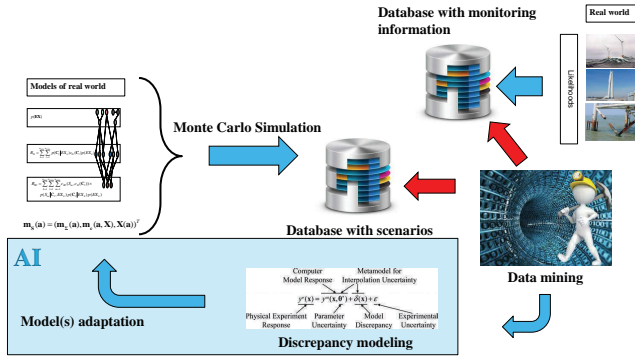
Database with monitoring information

Real world

Likelihoods

Models of real world

$p(\mathbf{X})$

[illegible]

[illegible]

Monte Carlo Simulation

$\mathbf{m}_s(\mathbf{a}) = (\mathbf{m}_x(\mathbf{a}), \mathbf{m}_x(\mathbf{a}, \mathbf{X}), \mathbf{X}(\mathbf{a}))^T$

Database with scenarios

Data mining

AI

Computer Model Response

Metamodel for Interpolation Uncertainty

$y^e(\mathbf{x}) = y^m(\mathbf{x}, \mathbf{\theta}^*) + \delta(\mathbf{x}) + \varepsilon$

Physical Experiment Response

Parameter Uncertainty

Model Discrepancy

Experimental Uncertainty

Model(s) adaptation

Discrepancy modeling